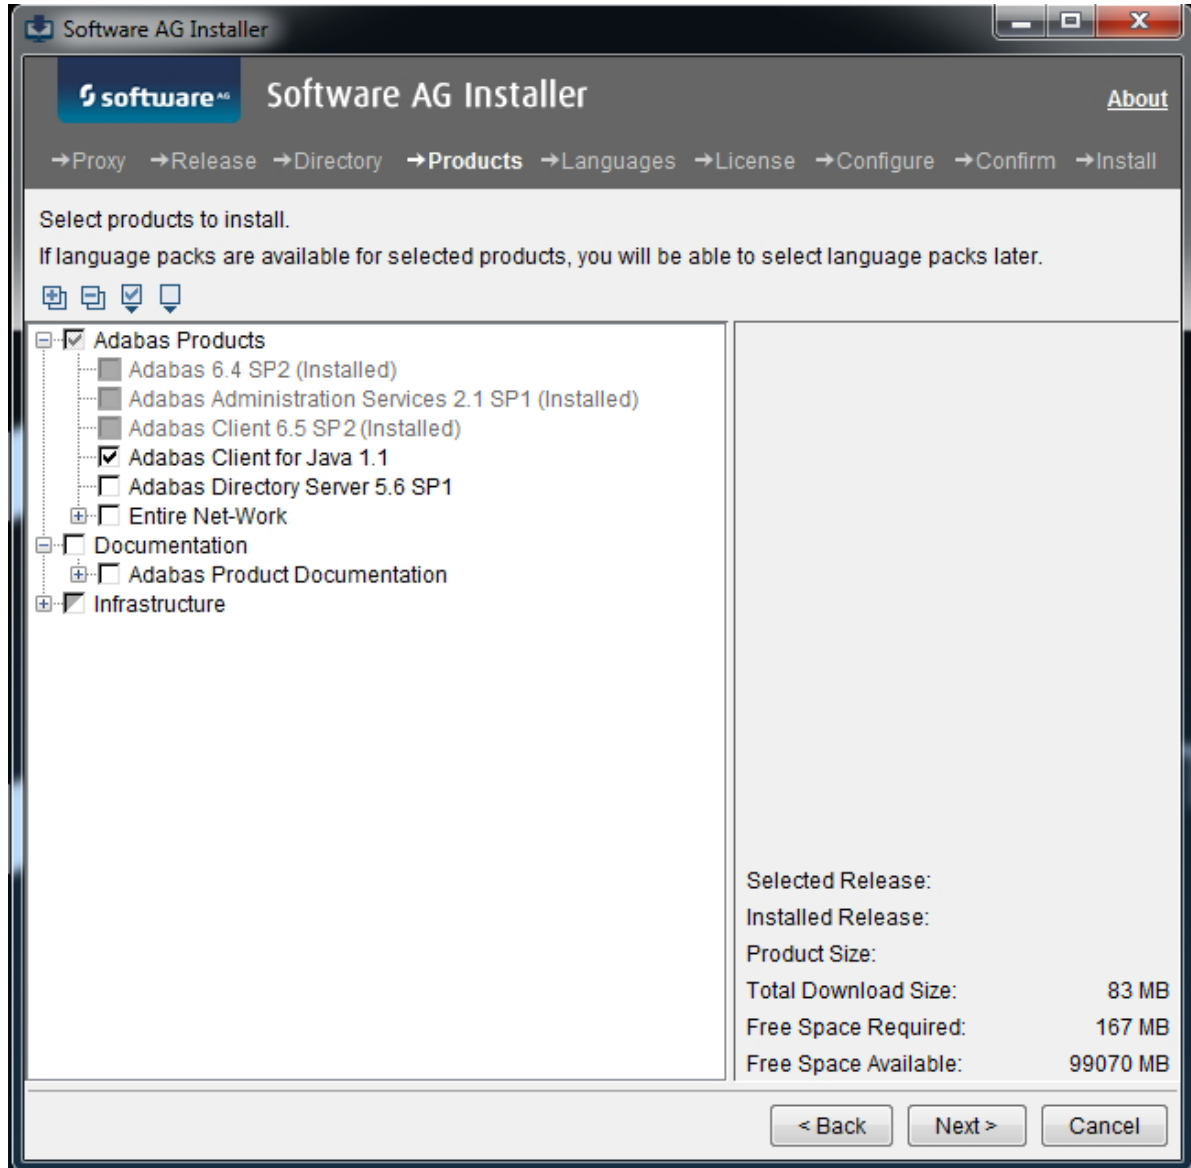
Software AG Installer

software AG

Software AG Installer

About

→Proxy →Release →Directory →Products →Languages →License →Configure →Confirm →Install

Select products to install.

If language packs are available for selected products, you will be able to select language packs later.

Adabas Products
Adabas 6.4 SP2 (Installed)
Adabas Administration Services 2.1 SP1 (Installed)
Adabas Client 6.5 SP2 (Installed)
Adabas Client for Java 1.1
Adabas Directory Server 5.6 SP1
Entire Net-Work
Documentation
Adabas Product Documentation
Infrastructure

Selected Release:
Installed Release:
Product Size:

| | |
|---|---|
| Total Download Size: | 83 MB |
| Free Space Required: | 167 MB |
| Free Space Available: | 99070 MB |

< Back
Next >
Cancel